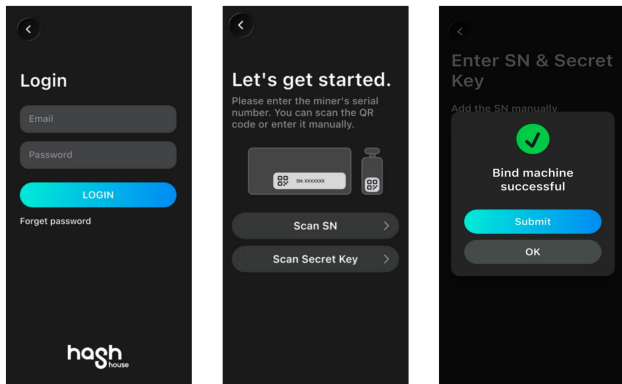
Login

Email

Password

LOGIN

Forget password

hash house

Let's get started.

Please enter the miner's serial number. You can scan the QR code or enter it manually.

SN: XXXXXXX

Scan SN

Scan Secret Key

Enter SN & Secret Key

Add the SN manually

Bind machine successful

Submit

OK